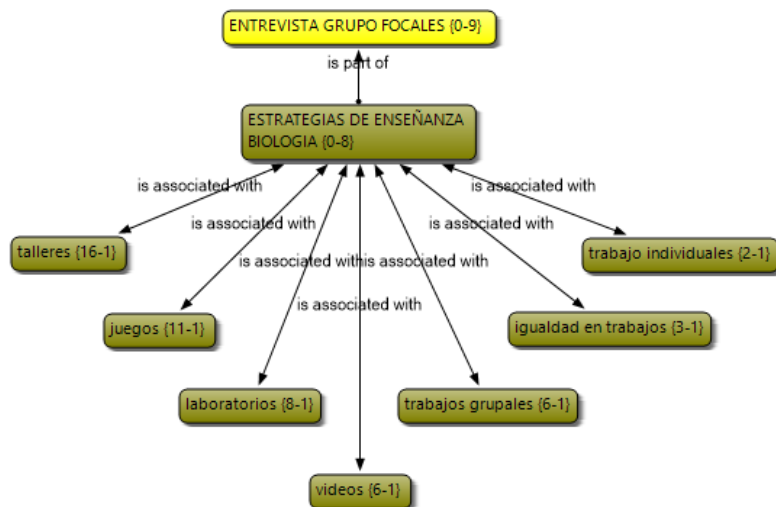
ENTREVISTA GRUPO FOCALES {0-9}

is part of

ESTRATEGIAS DE ENSEÑANZA BIOLOGIA {0-8}

is associated with

is associated with

is associated with

is associated with

is associated with

is associated with

is associated with

is associated with

talleres {16-1}

trabajo individuales {2-1}

juegos {11-1}

igualdad en trabajos {3-1}

laboratorios {8-1}

trabajos grupales {6-1}

videos {6-1}